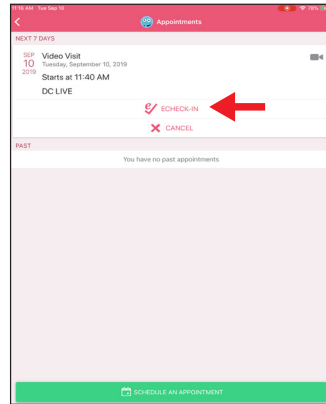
11:16 AM Tue Sep 10
78%
Appointments
NEXT 7 DAYS
SEP 10 2019
Video Visit
Tuesday, September 10, 2019
Starts at 11:40 AM
DC LIVE
ECHECK-IN
CANCEL
PAST
You have no past appointments
SCHEDULE AN APPOINTMENT